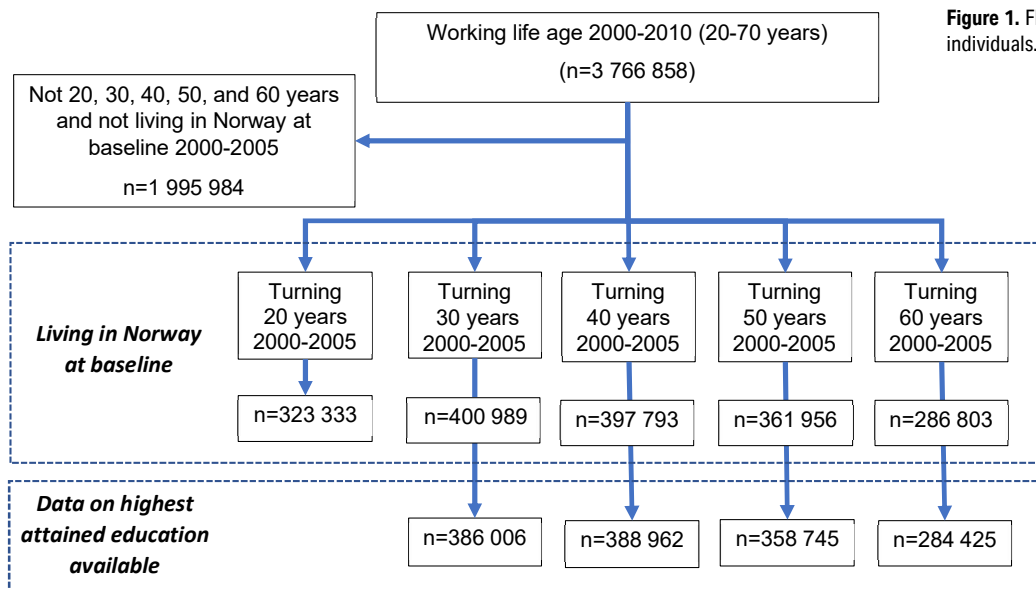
Figure 1. F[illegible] individuals.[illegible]

Working life age 2000-2010 (20-70 years)
(n=3 766 858)

Not 20, 30, 40, 50, and 60 years and not living in Norway at baseline 2000-2005
n=1 995 984

Living in Norway at baseline

Turning 20 years 2000-2005
n=323 333

Turning 30 years 2000-2005
n=400 989

Turning 40 years 2000-2005
n=397 793

Turning 50 years 2000-2005
n=361 956

Turning 60 years 2000-2005
n=286 803

Data on highest attained education available

n=386 006

n=388 962

n=358 745

n=284 425